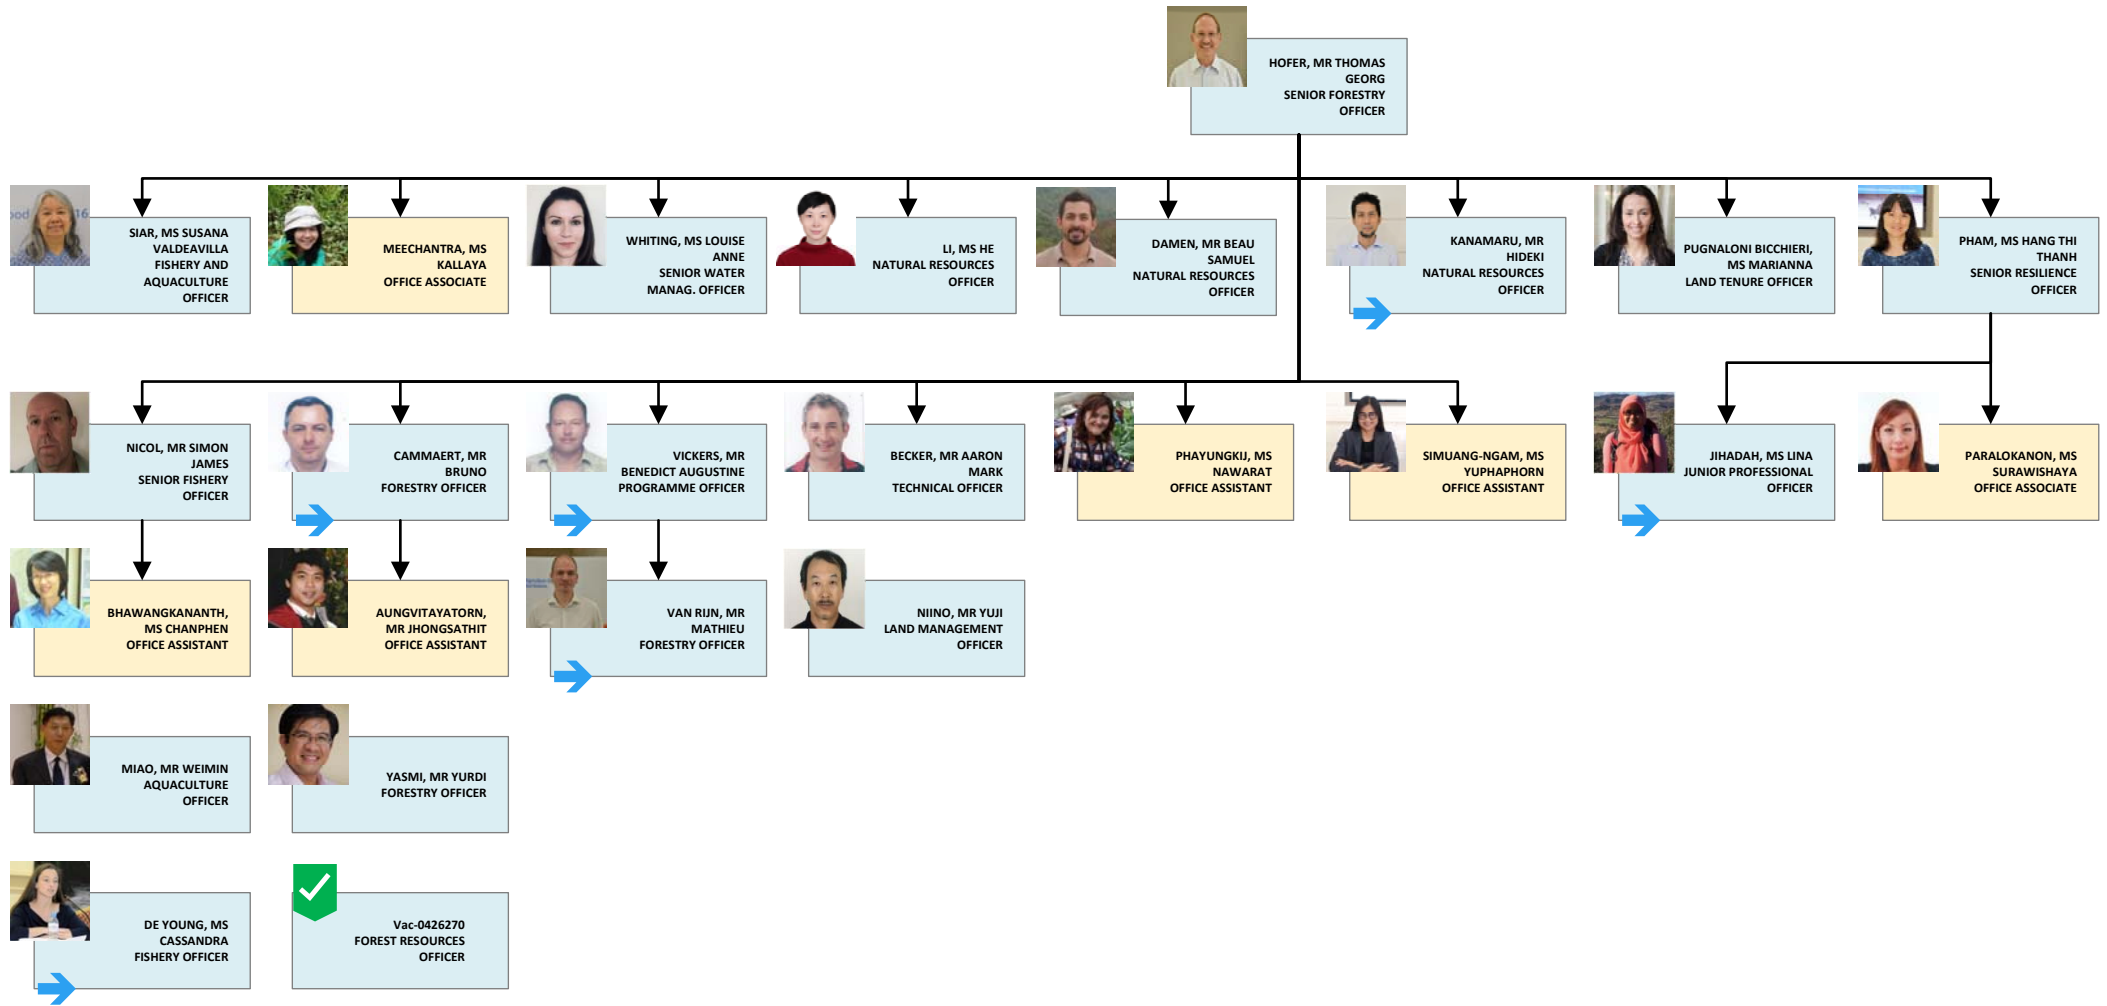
HOFER, MR THOMAS GEORG
SENIOR FORESTRY OFFICER

SIAR, MS SUSANA VALDEAVILLA
FISHERY AND AQUACULTURE OFFICER

MEECHANTRA, MS KALLAYA
OFFICE ASSOCIATE

WHITING, MS LOUISE ANNE
SENIOR WATER MANAG. OFFICER

LI, MS HE
NATURAL RESOURCES OFFICER

DAMEN, MR BEAU SAMUEL
NATURAL RESOURCES OFFICER

KANAMARU, MR HIDEKI
NATURAL RESOURCES OFFICER

PUGNALONI BICCHIERI, MS MARIANNA
LAND TENURE OFFICER

PHAM, MS HANG THI THANH
SENIOR RESILIENCE OFFICER

NICOL, MR SIMON JAMES
SENIOR FISHERY OFFICER

CAMMAERT, MR BRUNO
FORESTRY OFFICER

VICKERS, MR BENEDICT AUGUSTINE
PROGRAMME OFFICER

BECKER, MR AARON MARK
TECHNICAL OFFICER

PHAYUNGKIJ, MS NAWARAT
OFFICE ASSISTANT

SIMUANG-NGAM, MS YUPHAPHORN
OFFICE ASSISTANT

JIHADAH, MS LINA
JUNIOR PROFESSIONAL OFFICER

PARALOKANON, MS SURAWISHAYA
OFFICE ASSOCIATE

BHAWANGKANANTH, MS CHANPHEN
OFFICE ASSISTANT

AUNGVITAYATORN, MR JHONGSATHIT
OFFICE ASSISTANT

VAN RIJN, MR MATHIEU
FORESTRY OFFICER

NIINO, MR YUJI
LAND MANAGEMENT OFFICER

MIAO, MR WEIMIN
AQUACULTURE OFFICER

YASMI, MR YURDI
FORESTRY OFFICER

DE YOUNG, MS CASSANDRA
FISHERY OFFICER

Vac-0426270
FOREST RESOURCES OFFICER